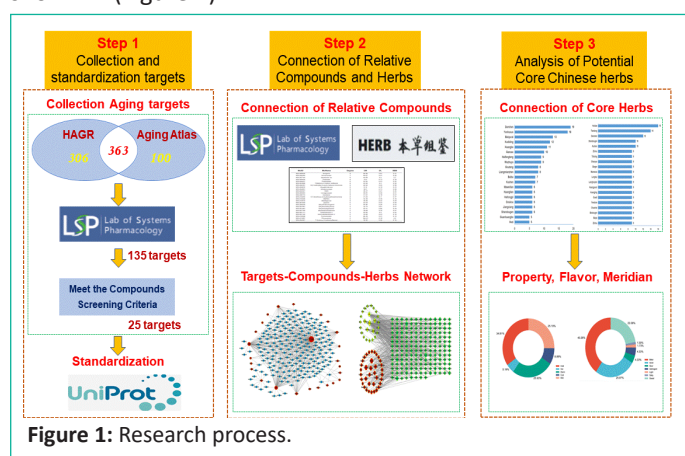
Step 1
Collection and standardization targets

Collection Aging targets

HAGR
306
363
Aging Atlas
100

Lab of Systems Pharmacology

135 targets

Meet the Compounds Screening Criteria

25 targets

Standardization

UniProt

Step 2
Connection of Relative Compounds and Herbs

Connection of Relative Compounds

Lab of Systems Pharmacology

HERB 本草组鉴

Targets-Compounds-Herbs Network

Step 3
Analysis of Potential Core Chinese herbs

Connection of Core Herbs

Property, Flavor, Meridian

Figure 1: Research process.